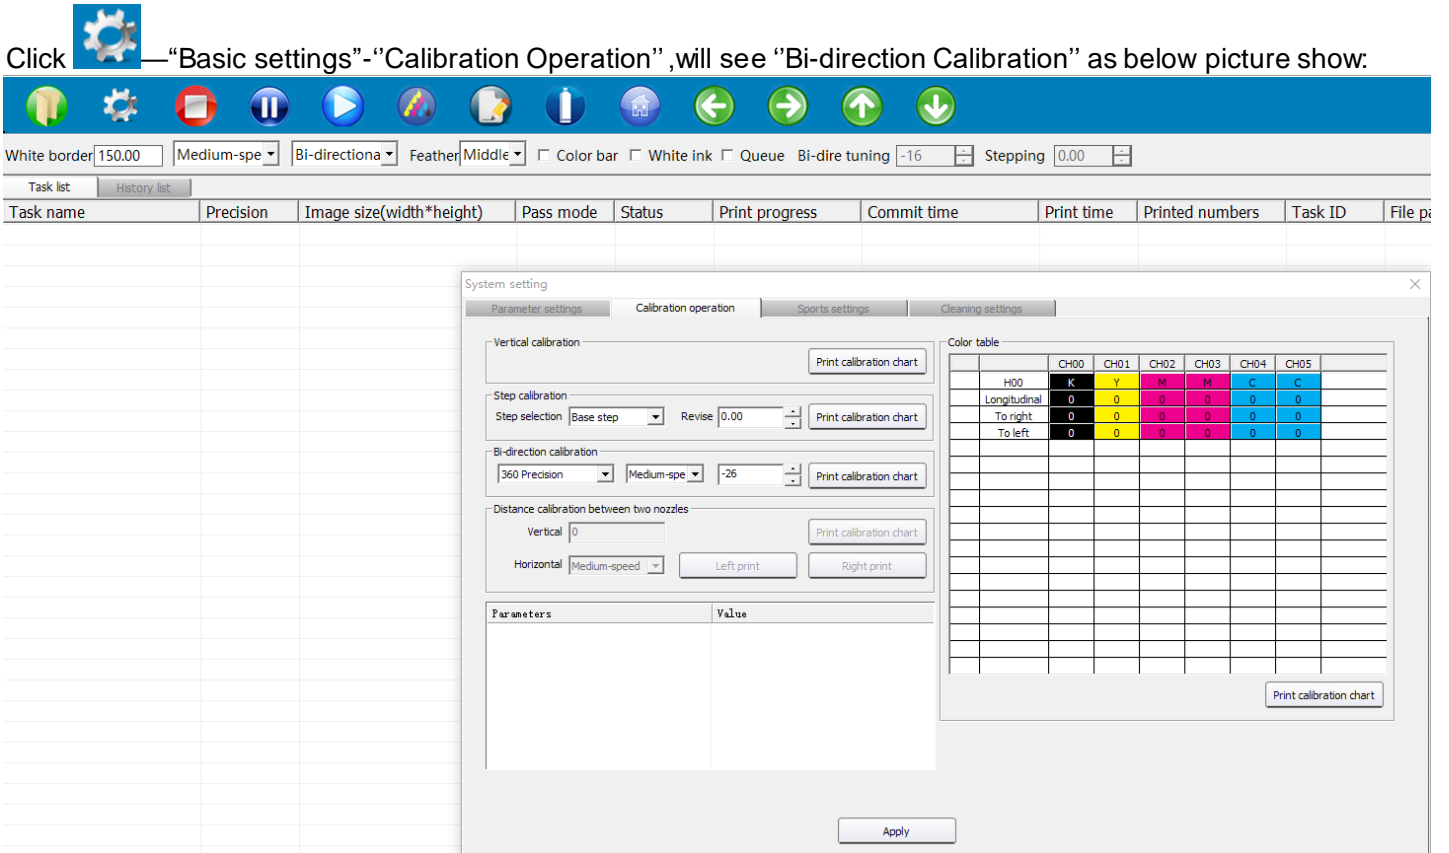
Click —“Basic settings”-‘’Calibration Operation’’ ,will see ‘’Bi-direction Calibration’’ as below picture show:

White border 150.00 Medium-spe Bi-directiona Feather Middle Color bar White ink Queue Bi-dire tuning -16 Stepping 0.00

Task list History list

| Task name | Precision | Image size(width*height) | Pass mode | Status | Print progress | Commit time | Print time | Printed numbers | Task ID | File pa |
|---|---|---|---|---|---|---|---|---|---|---|

System setting

Parameter settings Calibration operation Sports settings Cleaning settings

Vertical calibration
Print calibration chart

Step calibration
Step selection Base step Revise 0.00 Print calibration chart

Bi-direction calibration
360 Precision Medium-spe -26 Print calibration chart

Distance calibration between two nozzles
Vertical 0 Print calibration chart
Horizontal Medium-speed Left print Right print

| Parameters | Value |
|---|---|

Color table

| | CH00 | CH01 | CH02 | CH03 | CH04 | CH05 |
|---|---|---|---|---|---|---|
| H00 | K | Y | M | M | C | C |
| Longitudinal | 0 | 0 | 0 | 0 | 0 | 0 |
| To right | 0 | 0 | 0 | 0 | 0 | 0 |
| To left | 0 | 0 | 0 | 0 | 0 | 0 |

Print calibration chart

Apply